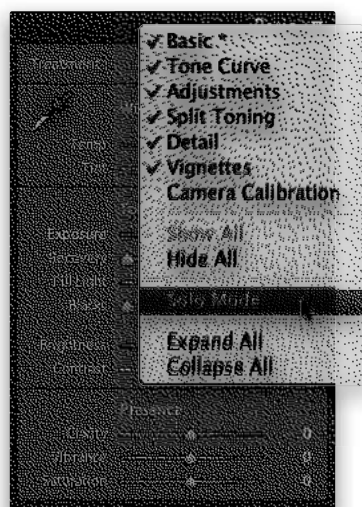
✔ Basic
✔ Tone Curve
✔ Adjustments
✔ Split Toning
✔ Detail
✔ Vignettes
Camera Calibration
Show All
Hide All
Solo Mode
Expand All
Collapse All

Treatment
Temp
Tint
Exposure
Recovery
Fill Light
Blacks
Brightness
Contrast
Presence
Clarity
Vibrance
Saturation
0
0
0